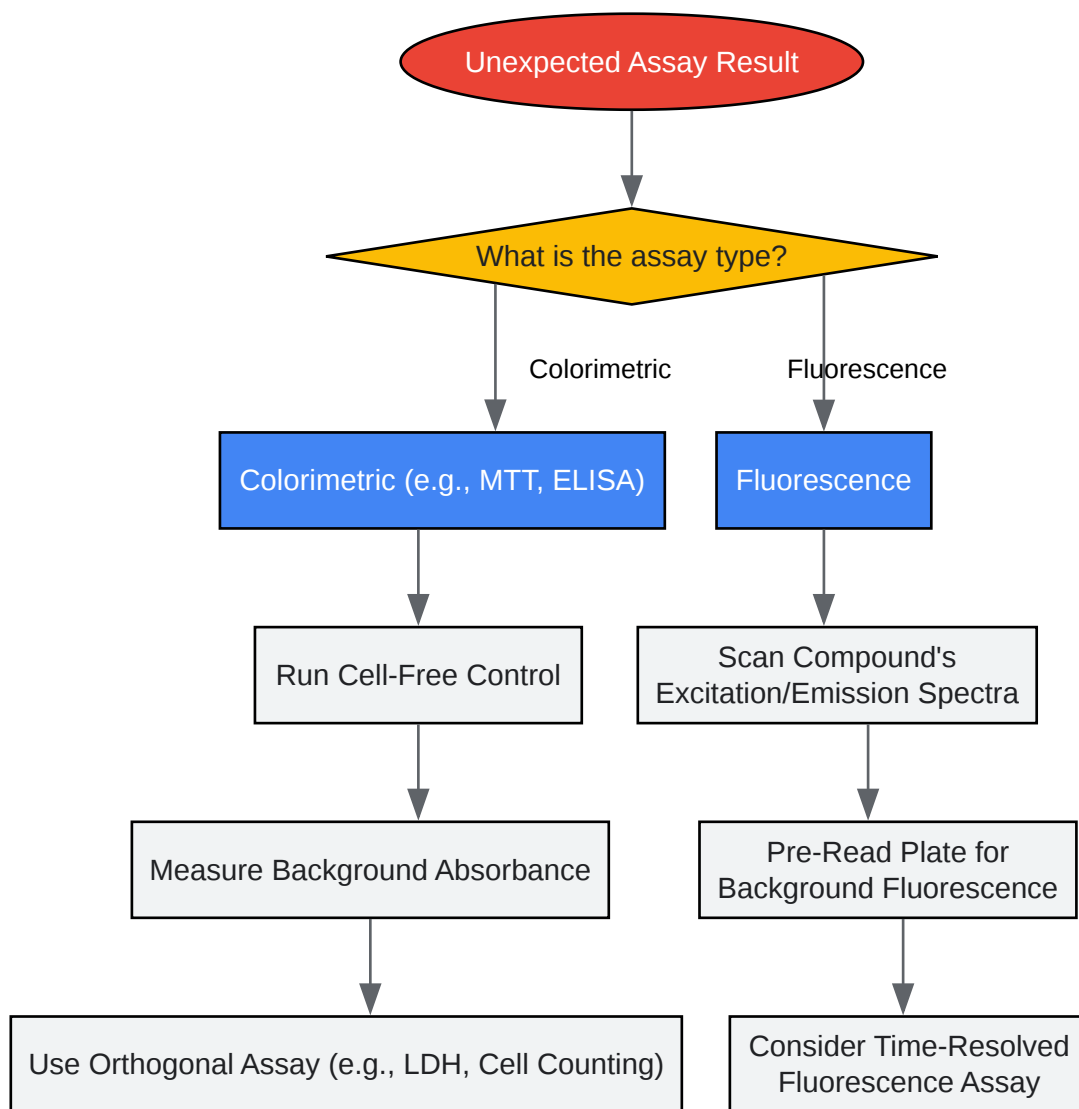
Unexpected Assay Result

What is the assay type?

Colorimetric

Fluorescence

Colorimetric (e.g., MTT, ELISA)

Fluorescence

Run Cell-Free Control

Scan Compound's Excitation/Emission Spectra

Measure Background Absorbance

Pre-Read Plate for Background Fluorescence

Use Orthogonal Assay (e.g., LDH, Cell Counting)

Consider Time-Resolved Fluorescence Assay